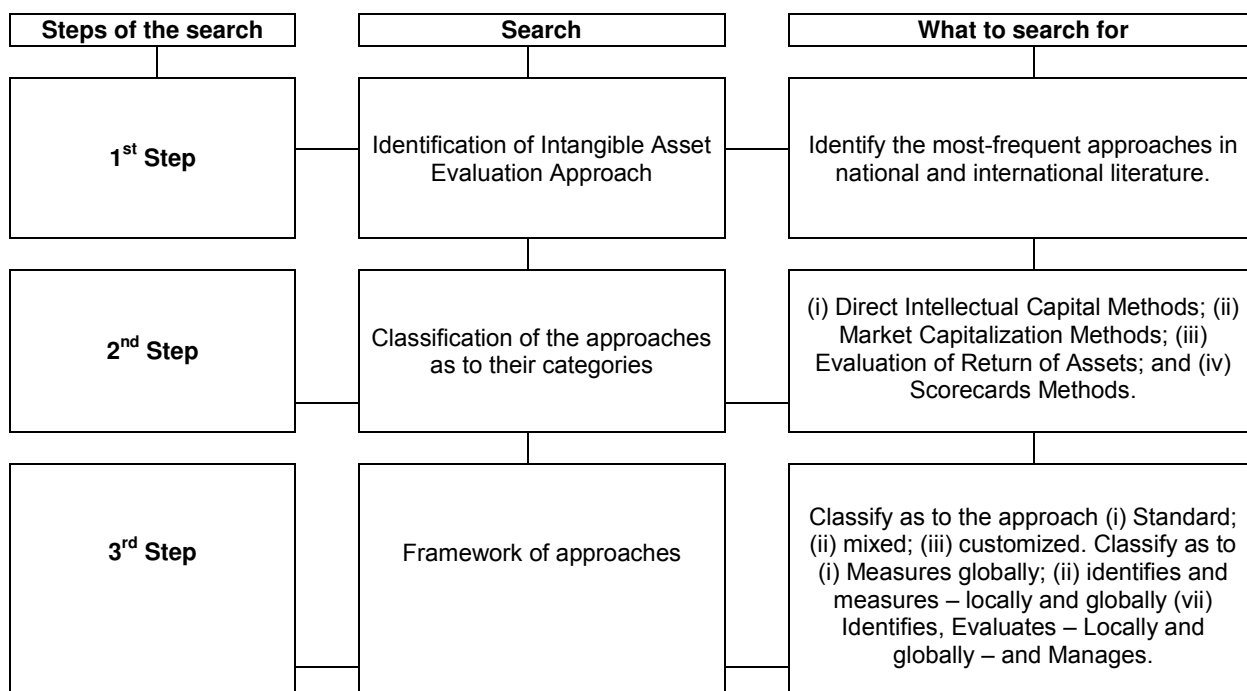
| Steps of the search | Search | What to search for |
|---|---|---|
| 1$^{st}$ Step | Identification of Intangible Asset Evaluation Approach | Identify the most-frequent approaches in national and international literature. |
| 2$^{nd}$ Step | Classification of the approaches as to their categories | (i) Direct Intellectual Capital Methods; (ii) Market Capitalization Methods; (iii) Evaluation of Return of Assets; and (iv) Scorecards Methods. |
| 3$^{rd}$ Step | Framework of approaches | Classify as to the approach (i) Standard; (ii) mixed; (iii) customized. Classify as to (i) Measures globally; (ii) identifies and measures – locally and globally (vii) Identifies, Evaluates – Locally and globally – and Manages. |